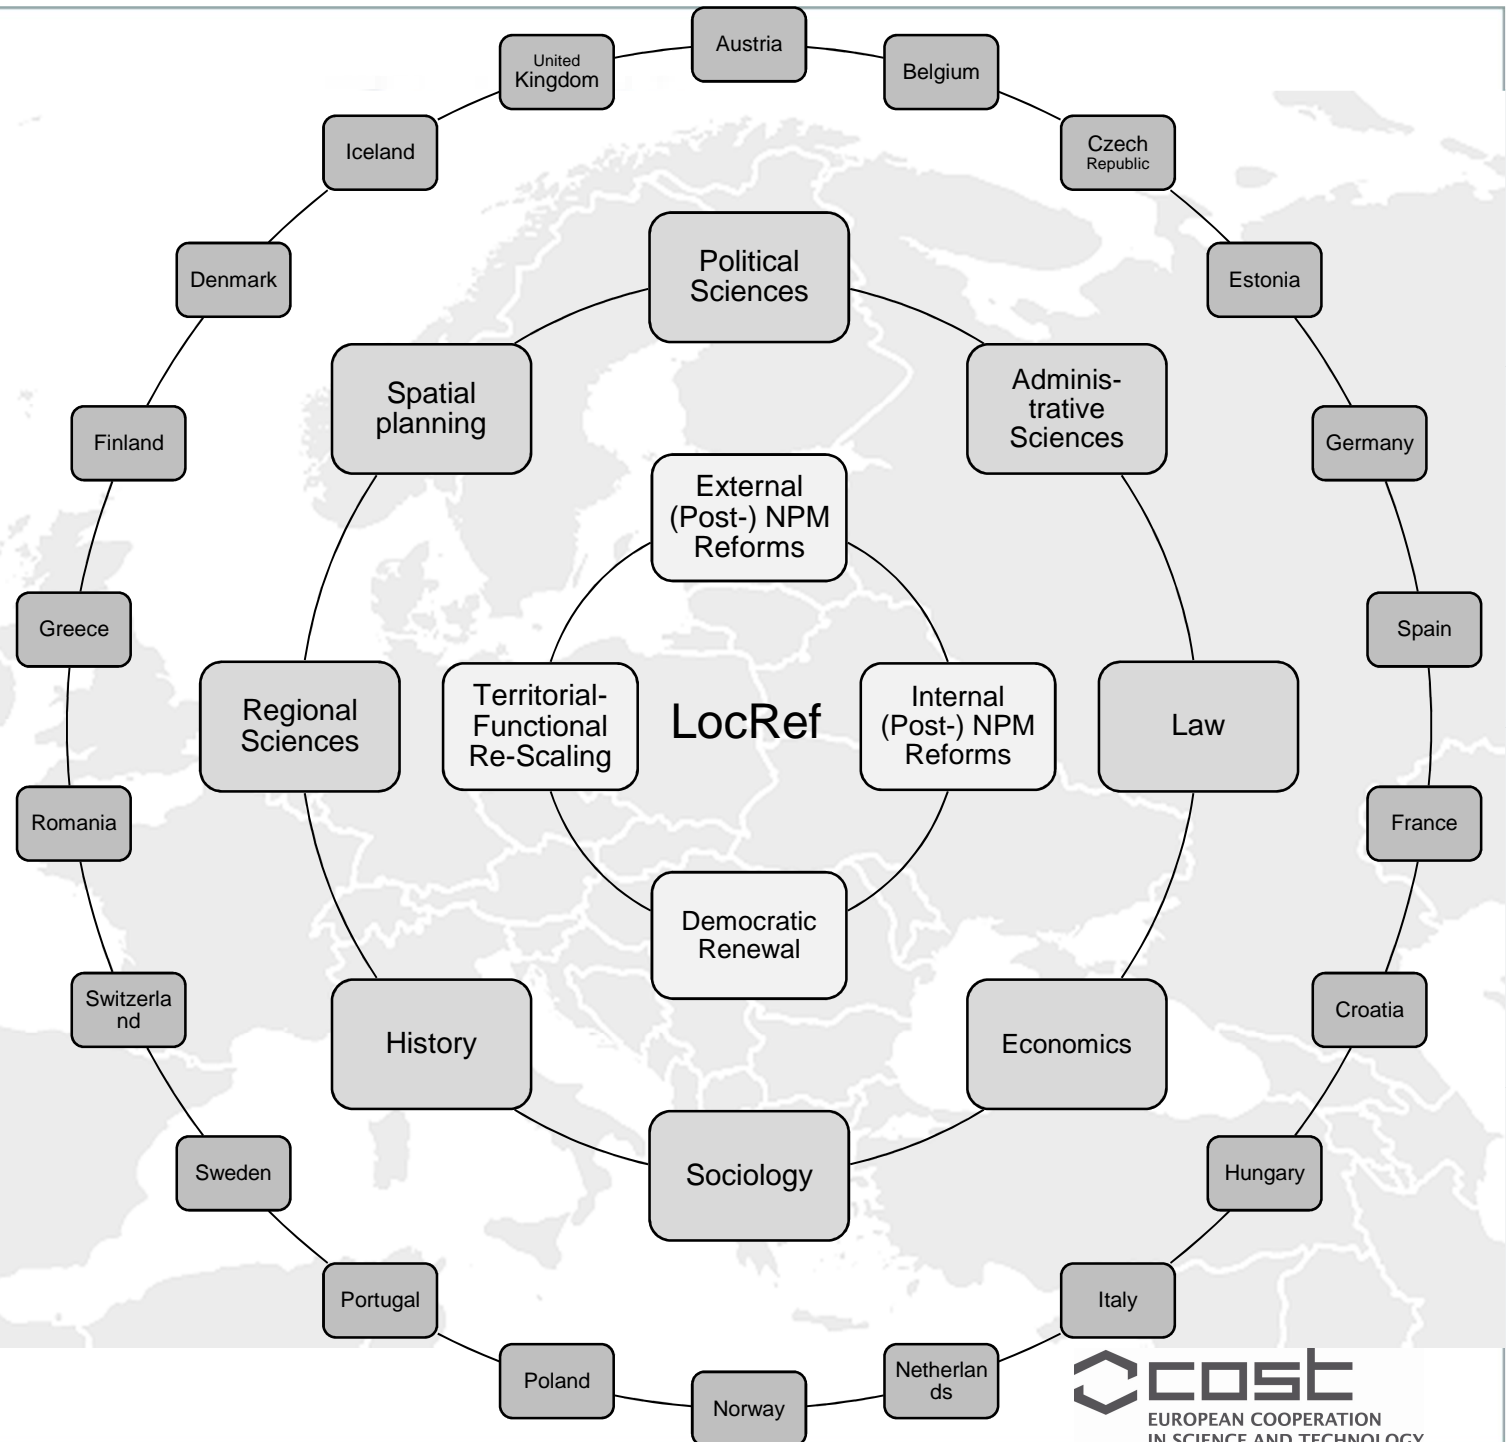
Austria

Belgium

Czech Republic

Estonia

Germany

Spain

France

Croatia

Hungary

Italy

Netherlands

Norway

Poland

Portugal

Sweden

Switzerland

Romania

Greece

Finland

Denmark

Iceland

United Kingdom

Political Sciences

Adminis-trative Sciences

Law

Economics

Sociology

History

Regional Sciences

Spatial planning

External (Post-) NPM Reforms

Internal (Post-) NPM Reforms

Democratic Renewal

Territorial-Functional Re-Scaling

LocRef

cost
EUROPEAN COOPERATION
IN SCIENCE AND TECHNOLOGY